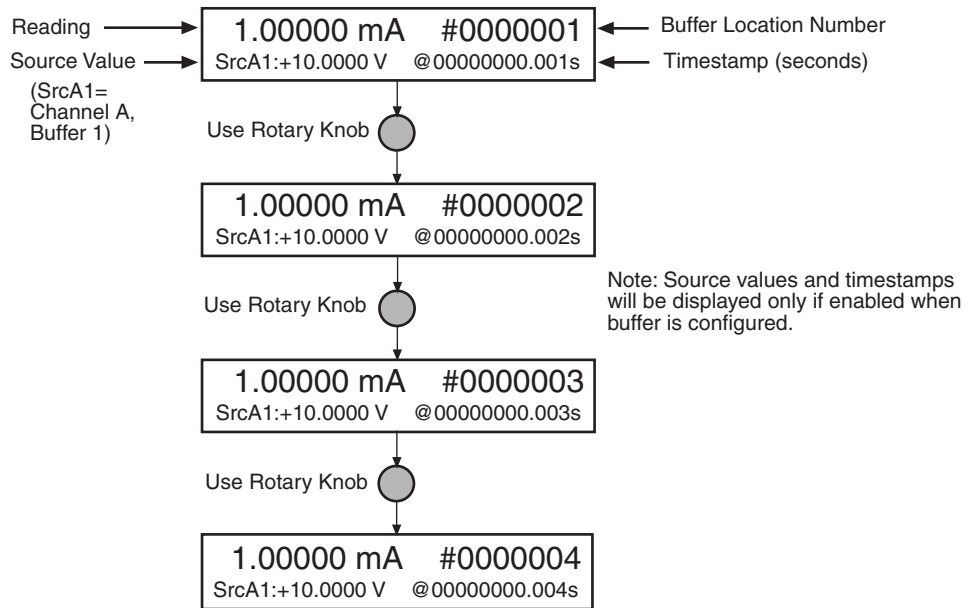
Reading

1.00000 mA #0000001

Buffer Location Number

Source Value

SrcA1:+10.0000 V @00000000.001s

Timestamp (seconds)

(SrcA1= Channel A, Buffer 1)

Use Rotary Knob

1.00000 mA #0000002

SrcA1:+10.0000 V @00000000.002s

Note: Source values and timestamps will be displayed only if enabled when buffer is configured.

Use Rotary Knob

1.00000 mA #0000003

SrcA1:+10.0000 V @00000000.003s

Use Rotary Knob

1.00000 mA #0000004

SrcA1:+10.0000 V @00000000.004s